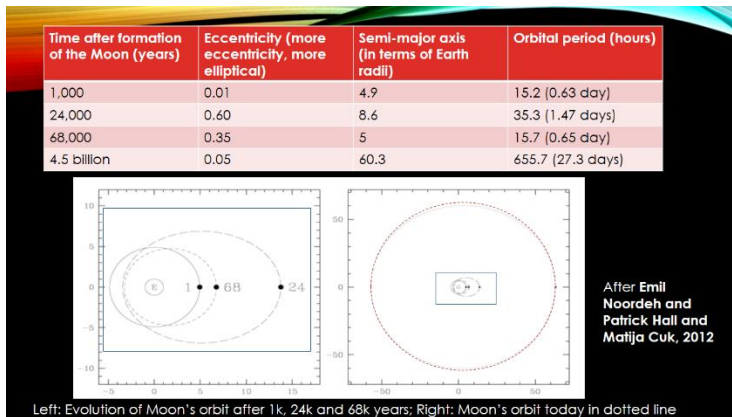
| Time after formation of the Moon (years) | Eccentricity (more eccentricity, more elliptical) | Semi-major axis (in terms of Earth radii) | Orbital period (hours) |
|---|---|---|---|
| 1,000 | 0.01 | 4.9 | 15.2 (0.63 day) |
| 24,000 | 0.60 | 8.6 | 35.3 (1.47 days) |
| 68,000 | 0.35 | 5 | 15.7 (0.65 day) |
| 4.5 billion | 0.05 | 60.3 | 655.7 (27.3 days) |

10
5
0
-5
-10
E
1
68
24
-5
0
5
10
15

50
0
-50
-50
0
50

After Emil Noordeh and Patrick Hall and Matija Cuk, 2012

Left: Evolution of Moon's orbit after 1k, 24k and 68k years; Right: Moon's orbit today in dotted line